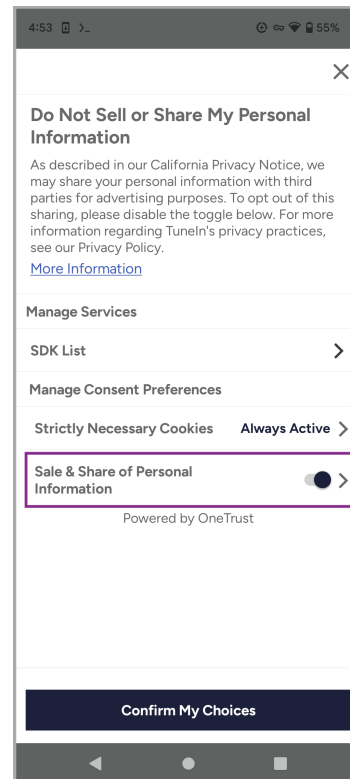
4:53 55%

×

Do Not Sell or Share My Personal Information

As described in our California Privacy Notice, we may share your personal information with third parties for advertising purposes. To opt out of this sharing, please disable the toggle below. For more information regarding TuneIn's privacy practices, see our Privacy Policy.

More Information

Manage Services

SDK List

Manage Consent Preferences

Strictly Necessary Cookies Always Active

Sale & Share of Personal Information

Powered by OneTrust

Confirm My Choices